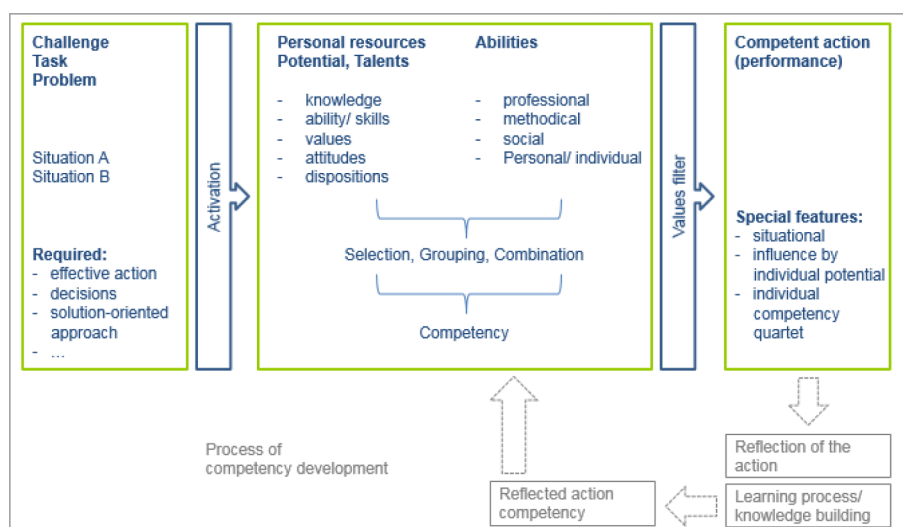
Challenge
Task
Problem

Situation A
Situation B

Required:
- effective action
- decisions
- solution-oriented approach
- …

Activation

Personal resources
Potential, Talents

- knowledge
- ability/ skills
- values
- attitudes
- dispositions

Abilities

- professional
- methodical
- social
- Personal/ individual

Selection, Grouping, Combination

Competency

Values filter

Competent action (performance)

Special features:
- situational
- influence by individual potential
- individual competency quartet

Process of competency development

Reflection of the action

Learning process/ knowledge building

Reflected action competency